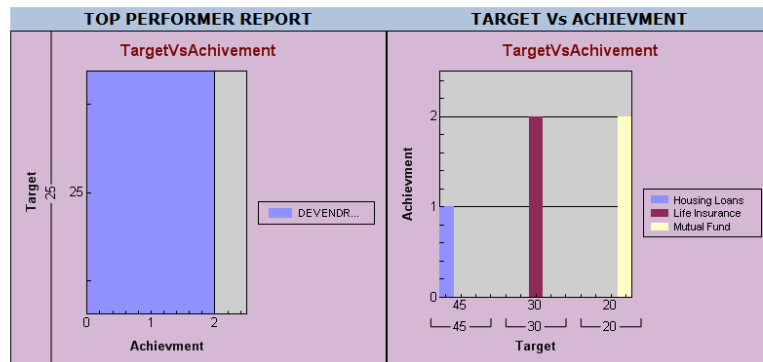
TOP PERFORMER REPORT

TargetVsAchivement

Target

25

25

0 1 2

Achievment

DEVENDR...

TARGET Vs ACHIEVMENT

TargetVsAchivement

Achievment

2

1

0

45 30 20

45 30 20

Target

Housing Loans
Life Insurance
Mutual Fund